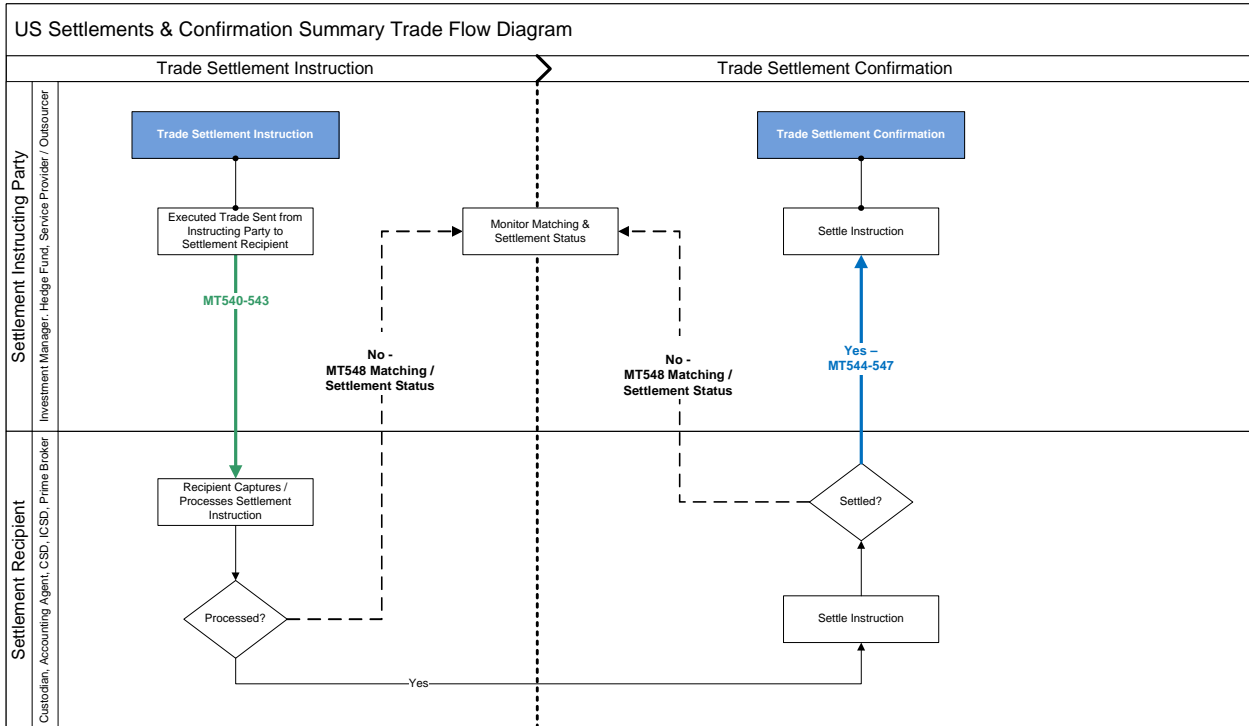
US Settlements & Confirmation Summary Trade Flow Diagram

Trade Settlement Instruction

Trade Settlement Confirmation

Settlement Instructing Party

Investment Manager, Hedge Fund, Service Provider / Outsourcer

Trade Settlement Instruction

Executed Trade Sent from Instructing Party to Settlement Recipient

MT540-543

Monitor Matching & Settlement Status

No - MT548 Matching / Settlement Status

No - MT548 Matching / Settlement Status

Trade Settlement Confirmation

Settle Instruction

Yes – MT544-547

Settlement Recipient

Custodian, Accounting Agent, CSD, ICSD, Prime Broker

Recipient Captures / Processes Settlement Instruction

Processed?

Settled?

Settle Instruction

Yes